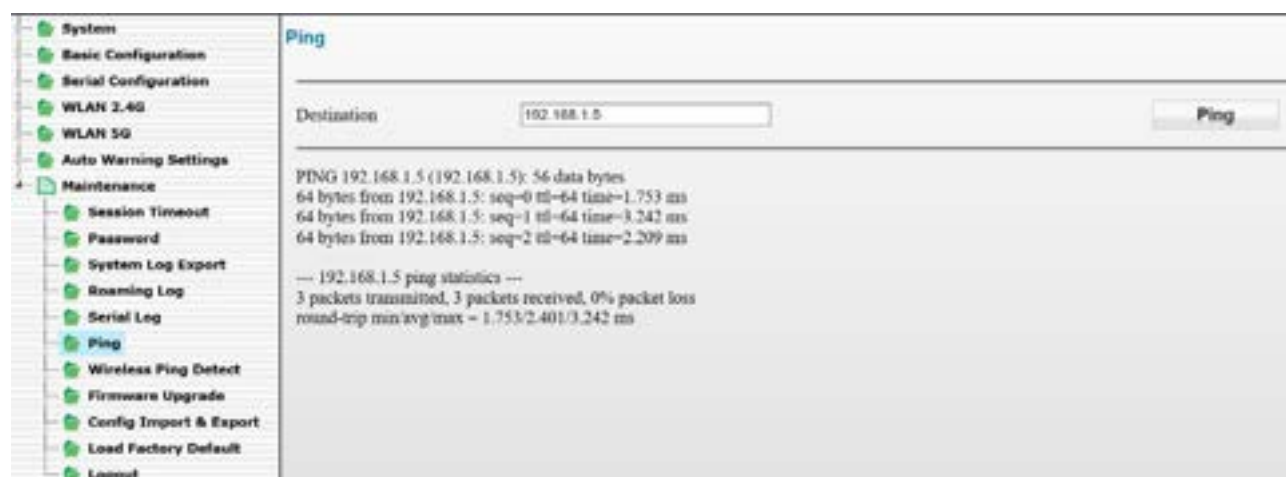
System
Basic Configuration
Serial Configuration
WLAN 2.4G
WLAN 5G
Auto Warning Settings
Maintenance
Session Timeout
Password
System Log Export
Roaming Log
Serial Log
Ping
Wireless Ping Detect
Firmware Upgrade
Config Import & Export
Load Factory Default
Logout

Ping

Destination 192.168.1.5 Ping

PING 192.168.1.5 (192.168.1.5): 56 data bytes
64 bytes from 192.168.1.5: seq=0 ttl=64 time=1.753 ms
64 bytes from 192.168.1.5: seq=1 ttl=64 time=3.242 ms
64 bytes from 192.168.1.5: seq=2 ttl=64 time=2.209 ms

--- 192.168.1.5 ping statistics ---
3 packets transmitted, 3 packets received, 0% packet loss
round-trip min/avg/max = 1.753/2.401/3.242 ms